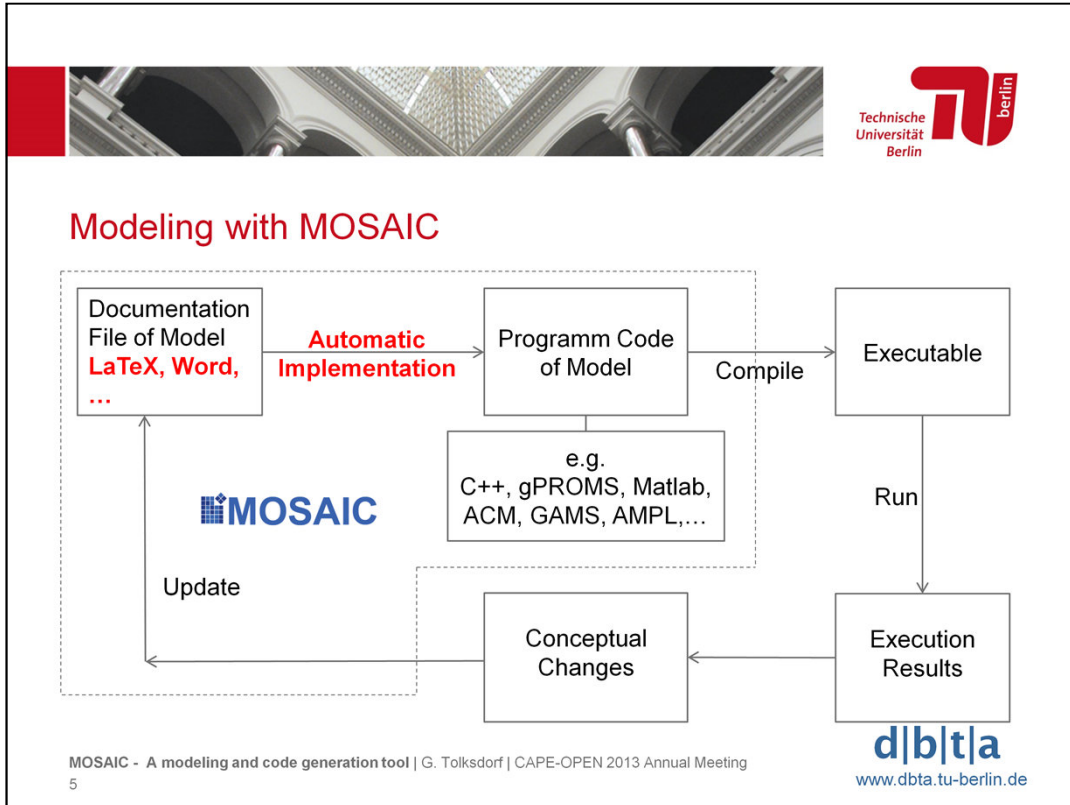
Technische Universität Berlin

berlin

Modeling with MOSAIC

Documentation File of Model LaTeX, Word, …

Automatic Implementation

Programm Code of Model

Compile

Executable

e.g. C++, gPROMS, Matlab, ACM, GAMS, AMPL,…

MOSAIC

Run

Update

Conceptual Changes

Execution Results

MOSAIC - A modeling and code generation tool | G. Tolksdorf | CAPE-OPEN 2013 Annual Meeting
5

d|b|t|a
www.dbta.tu-berlin.de